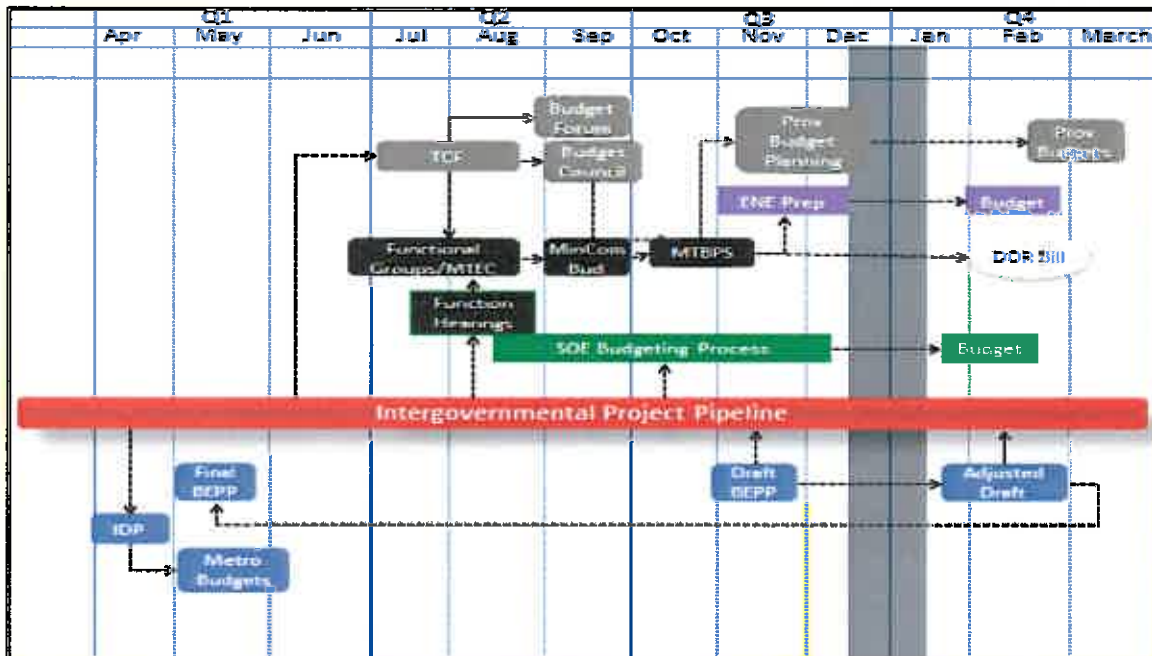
| Q1 | | | Q2 | | | Q3 | | | Q4 | | |
|---|---|---|---|---|---|---|---|---|---|---|---|
| Apr | May | Jun | Jul | Aug | Sep | Oct | Nov | Dec | Jan | Feb | March |

Budget Forum

Prov Budget Planning

Prov Budgets

TCF

Budget Council

ENE Prep

Budget

Functional Groups/MTEC

MinCom Bud

MTBPS

DOR Bill

Function Hearings

SOE Budgeting Process

Budget

Intergovernmental Project Pipeline

Final BEPP

Draft BEPP

Adjusted Draft

IDP

Metro Budgets